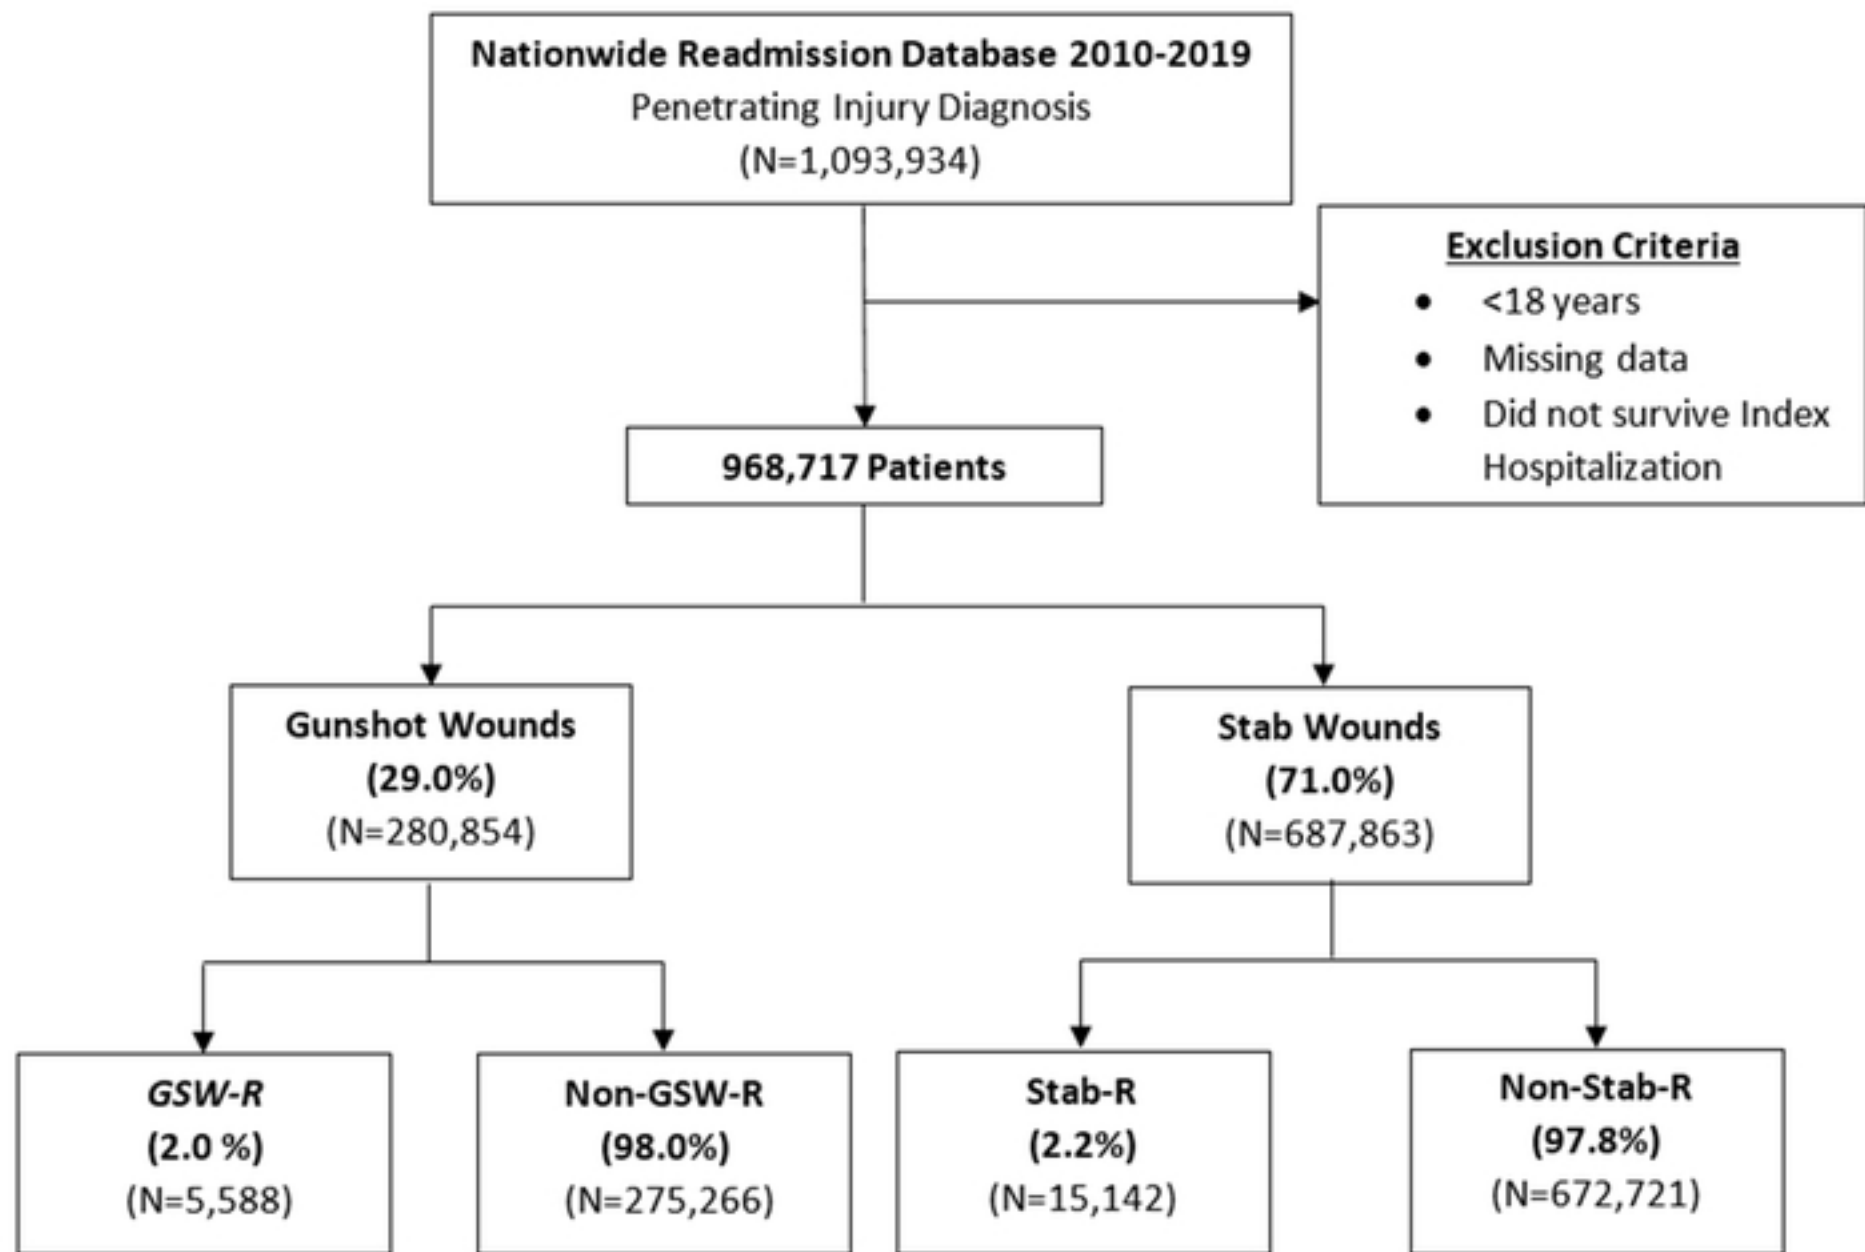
Nationwide Readmission Database 2010-2019
Penetrating Injury Diagnosis
(N=1,093,934)

Exclusion Criteria
- <18 years
- Missing data
- Did not survive Index Hospitalization

968,717 Patients

Gunshot Wounds
(29.0%)
(N=280,854)

Stab Wounds
(71.0%)
(N=687,863)

GSW-R
(2.0 %)
(N=5,588)

Non-GSW-R
(98.0%)
(N=275,266)

Stab-R
(2.2%)
(N=15,142)

Non-Stab-R
(97.8%)
(N=672,721)